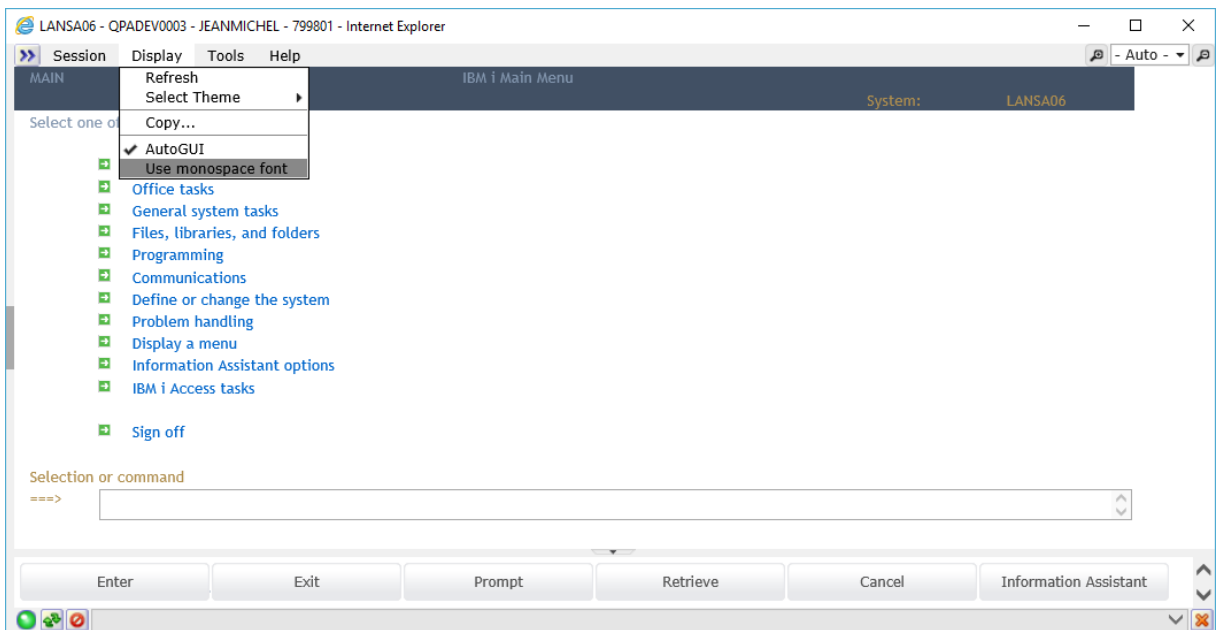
LANSA06 - QPADEV0003 - JEANMICHEL - 799801 - Internet Explorer

Session Display Tools Help

- Auto -

MAIN

IBM i Main Menu

System: LANSA06

Select one of

Refresh
Select Theme
Copy...
✔ AutoGUI
Use monospace font

Office tasks
General system tasks
Files, libraries, and folders
Programming
Communications
Define or change the system
Problem handling
Display a menu
Information Assistant options
IBM i Access tasks

Sign off

Selection or command
===>

Enter | Exit | Prompt | Retrieve | Cancel | Information Assistant